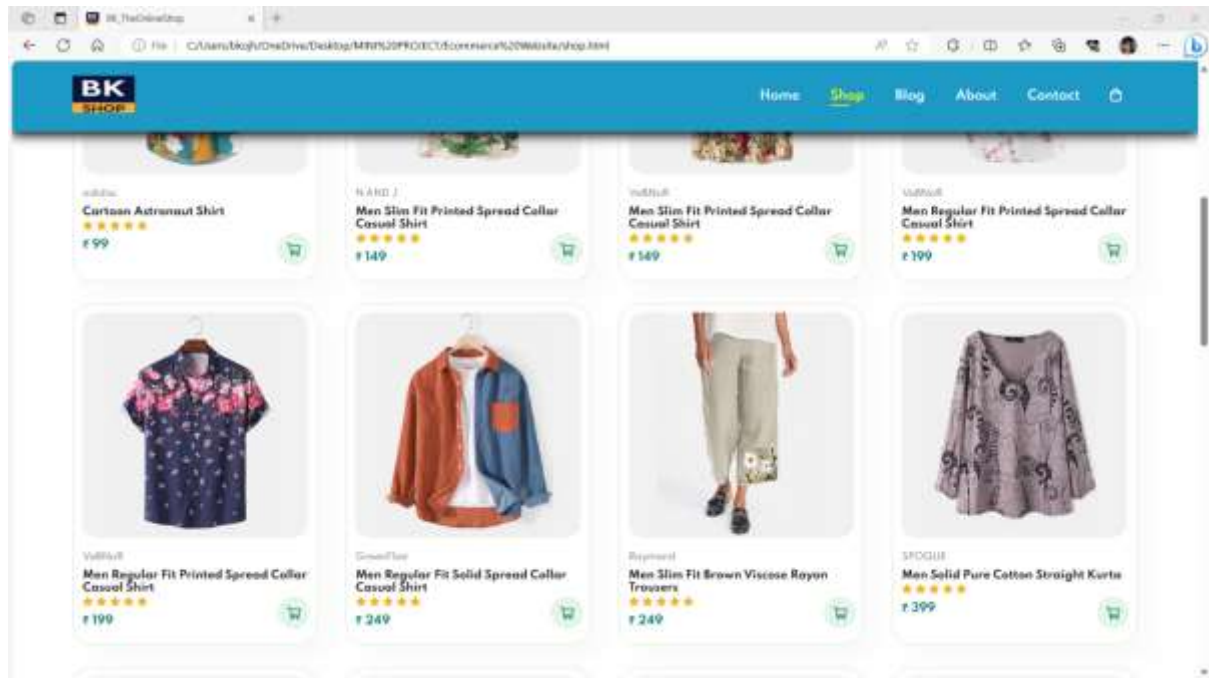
BK_TheOnlineShop

File | C:/Users/bkojh/OneDrive/Desktop/MINI%20PROJECT/Ecommerce%20Website/shop.html

BK SHOP

Home Shop Blog About Contact

adidas
Cartoon Astronaut Shirt
★★★★★
₹99

N AND J
Men Slim Fit Printed Spread Collar Casual Shirt
★★★★★
₹149

VeBNoR
Men Slim Fit Printed Spread Collar Casual Shirt
★★★★★
₹149

VeBNoR
Men Regular Fit Printed Spread Collar Casual Shirt
★★★★★
₹199

VeBNoR
Men Regular Fit Printed Spread Collar Casual Shirt
★★★★★
₹199

GreenFiber
Men Regular Fit Solid Spread Collar Casual Shirt
★★★★★
₹249

Raymond
Men Slim Fit Brown Viscose Rayon Trousers
★★★★★
₹249

SPOGUE
Men Solid Pure Cotton Straight Kurta
★★★★★
₹399